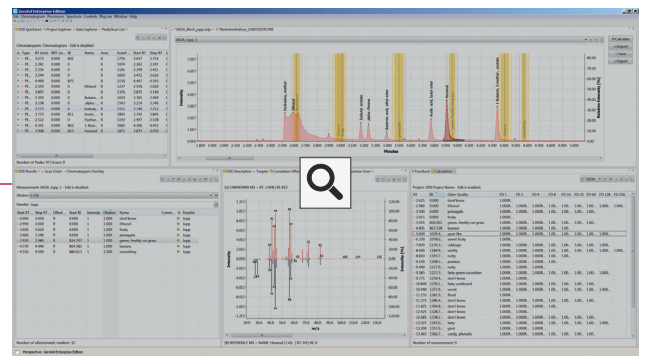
Gerstel Enterprise Edition

File Chromatogram Processor Spectrum Controls Plug-ins Window Help

Chromatogram Chromatogram - Edit is disabled

Minutes

Intensity

Number of Peaks: 97 | Scans: 0

Measurement: AIDA_hipp_1 - Edit is disabled

Parallel: hipp

Number of olfactometric markers: 31

Project: ODD Project Name - Edit is enabled

Number of measurement: 9

Perspective: Gerstel Enterprise Edition